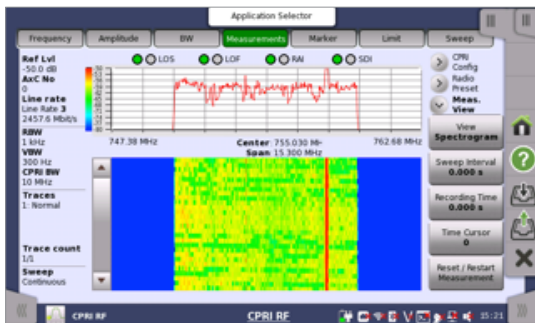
Application Selector

Frequency
Amplitude
BW
Measurements
Marker
Limit
Sweep

Ref Lvl
-50.0 dB
AxC No
0
Line rate
Line Rate 3
2457.6 Mbit/s

LOS
LOF
RAI
SDI

CPRI Config
Radio Preset
Meas. View

747.38 MHz
Center 755.030 MHz
Span 15.300 MHz
762.68 MHz

RBW
1 kHz
VBW
300 Hz
CPRI BW
10 MHz
Traces
1: Normal

Trace count
1/1
Sweep
Continuous

View Spectrogram
Sweep Interval
0.000 s
Recording Time
0.000 s
Time Cursor
0
Reset / Restart Measurement

CPRI RF
CPRI RF
15:21